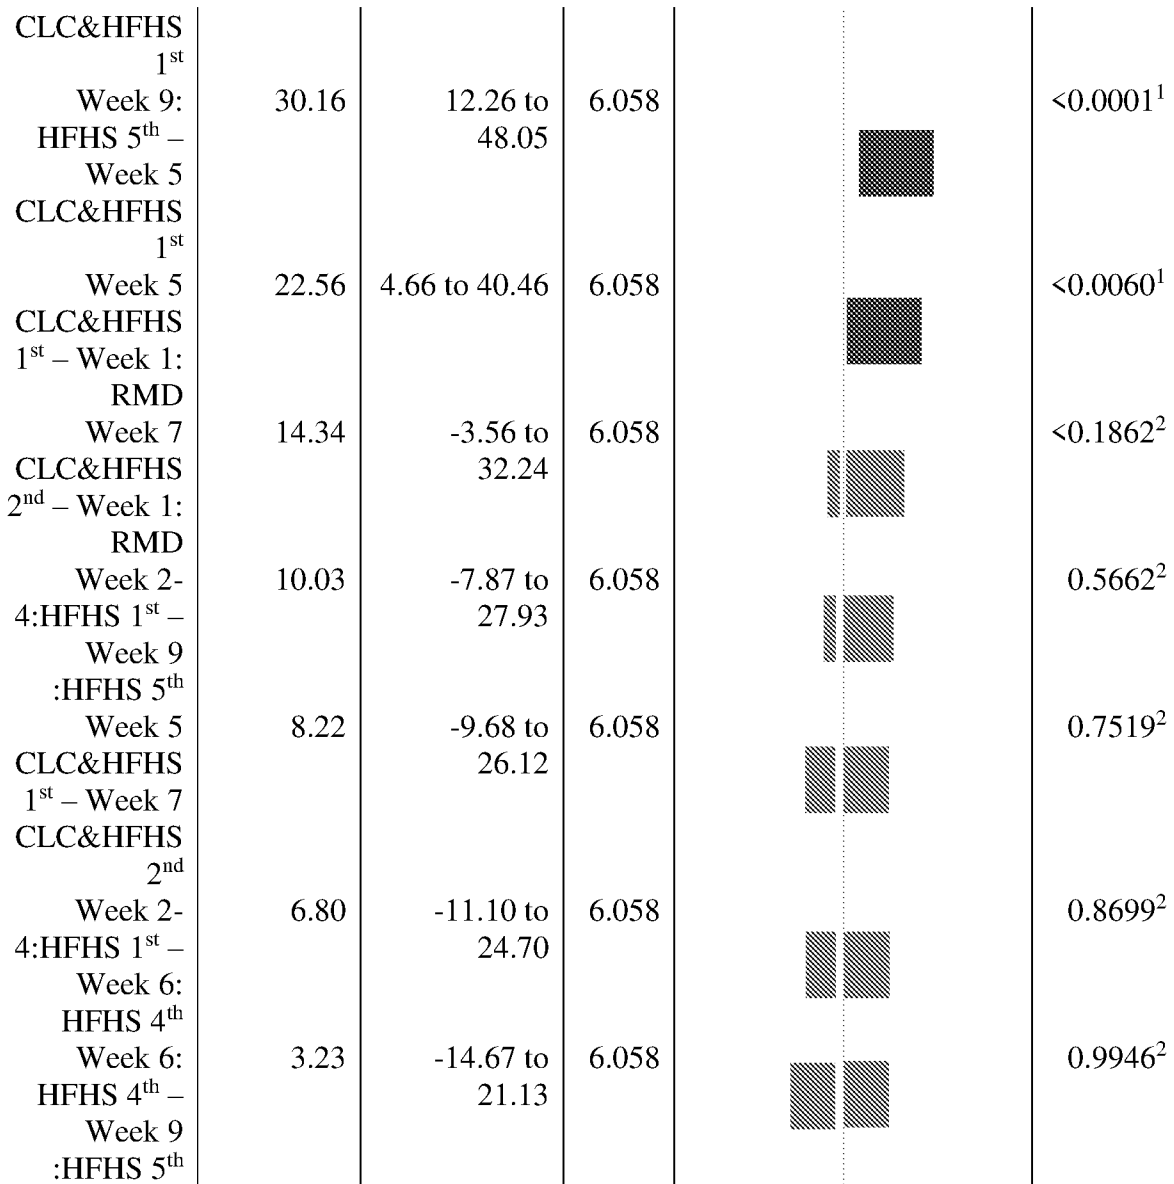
| | | | | | |
|---|---|---|---|---|---|
| CLC&HFHS 1$^{st}$ | | | | | |
| Week 9: HFHS 5$^{th}$ – Week 5 CLC&HFHS 1$^{st}$ | 30.16 | 12.26 to 48.05 | 6.058 | | <0.0001$^{1}$ |
| Week 5 CLC&HFHS 1$^{st}$ – Week 1: RMD | 22.56 | 4.66 to 40.46 | 6.058 | | <0.0060$^{1}$ |
| Week 7 CLC&HFHS 2$^{nd}$ – Week 1: RMD | 14.34 | -3.56 to 32.24 | 6.058 | | <0.1862$^{2}$ |
| Week 2-4:HFHS 1$^{st}$ – Week 9 :HFHS 5$^{th}$ | 10.03 | -7.87 to 27.93 | 6.058 | | 0.5662$^{2}$ |
| Week 5 CLC&HFHS 1$^{st}$ – Week 7 CLC&HFHS 2$^{nd}$ | 8.22 | -9.68 to 26.12 | 6.058 | | 0.7519$^{2}$ |
| Week 2-4:HFHS 1$^{st}$ – Week 6: HFHS 4$^{th}$ | 6.80 | -11.10 to 24.70 | 6.058 | | 0.8699$^{2}$ |
| Week 6: HFHS 4$^{th}$ – Week 9 :HFHS 5$^{th}$ | 3.23 | -14.67 to 21.13 | 6.058 | | 0.9946$^{2}$ |